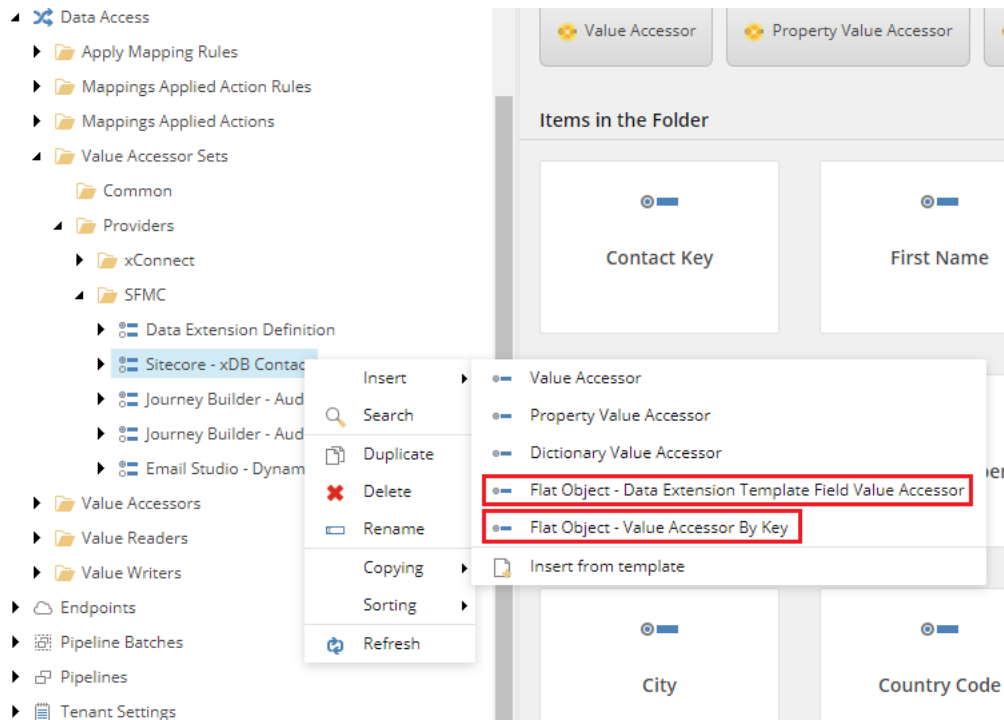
Data Access
Apply Mapping Rules
Mappings Applied Action Rules
Mappings Applied Actions
Value Accessor Sets
Common
Providers
xConnect
SFMC
Data Extension Definition
Sitecore - xDB Contac
Journey Builder - Aud
Journey Builder - Aud
Email Studio - Dynam
Value Accessors
Value Readers
Value Writers
Endpoints
Pipeline Batches
Pipelines
Tenant Settings

Value Accessor
Property Value Accessor

Items in the Folder

Contact Key
First Name
City
Country Code

Insert
Search
Duplicate
Delete
Rename
Copying
Sorting
Refresh

Value Accessor
Property Value Accessor
Dictionary Value Accessor
Flat Object - Data Extension Template Field Value Accessor
Flat Object - Value Accessor By Key
Insert from template